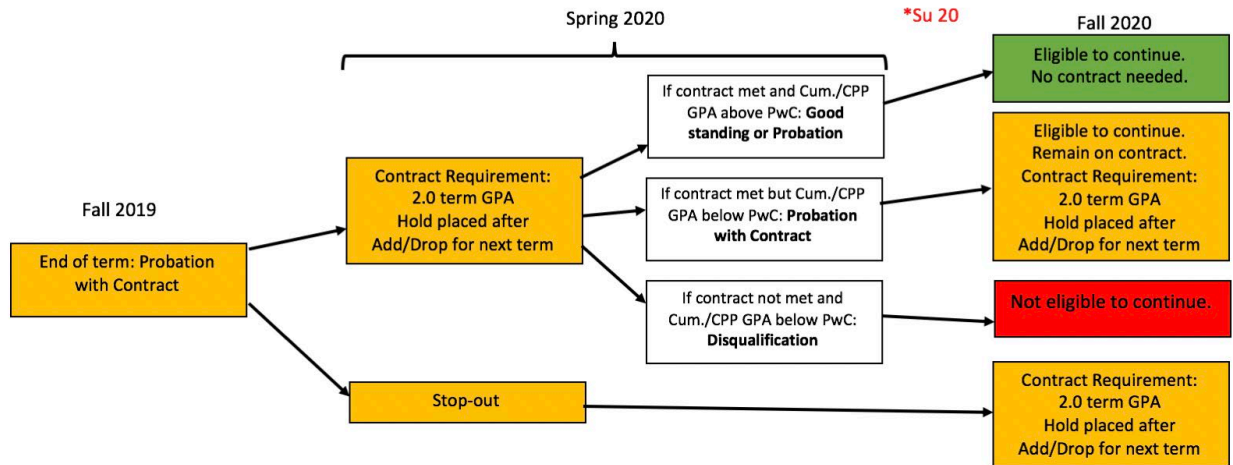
Spring 2020

*Su 20

Fall 2020

Fall 2019

End of term: Probation with Contract

Contract Requirement:
2.0 term GPA
Hold placed after
Add/Drop for next term

If contract met and Cum./CPP GPA above PwC: **Good standing or Probation**

Eligible to continue.
No contract needed.

If contract met but Cum./CPP GPA below PwC: **Probation with Contract**

Eligible to continue.
Remain on contract.
Contract Requirement:
2.0 term GPA
Hold placed after
Add/Drop for next term

If contract not met and Cum./CPP GPA below PwC: **Disqualification**

Not eligible to continue.

Stop-out

Contract Requirement:
2.0 term GPA
Hold placed after
Add/Drop for next term